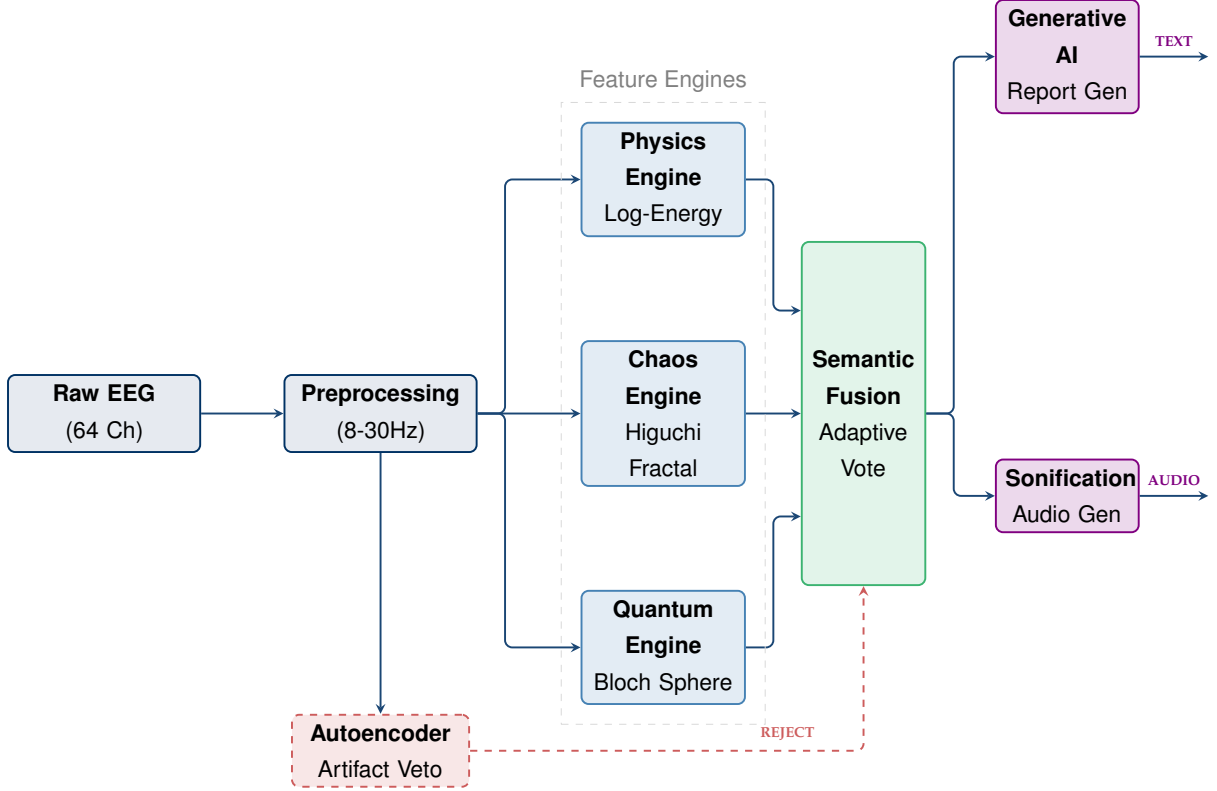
Feature Engines

Raw EEG
(64 Ch)

Preprocessing
(8-30Hz)

Physics Engine
Log-Energy

Chaos Engine
Higuchi Fractal

Quantum Engine
Bloch Sphere

Semantic Fusion
Adaptive Vote

Generative AI
Report Gen

TEXT

Sonification
Audio Gen

AUDIO

Autoencoder
Artifact Veto

REJECT